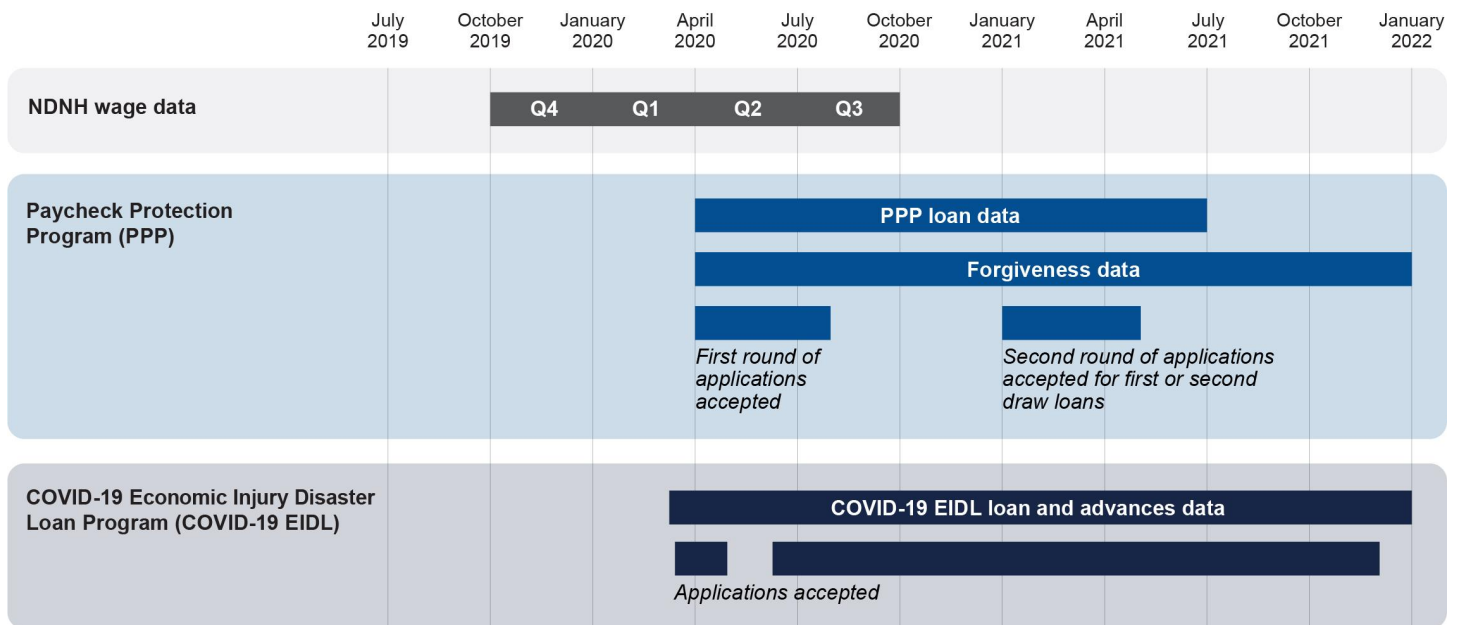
July 2019 | October 2019 | January 2020 | April 2020 | July 2020 | October 2020 | January 2021 | April 2021 | July 2021 | October 2021 | January 2022

NDNH wage data

Q4 Q1 Q2 Q3

Paycheck Protection Program (PPP)

PPP loan data

Forgiveness data

First round of applications accepted

Second round of applications accepted for first or second draw loans

COVID-19 Economic Injury Disaster Loan Program (COVID-19 EIDL)

COVID-19 EIDL loan and advances data

Applications accepted